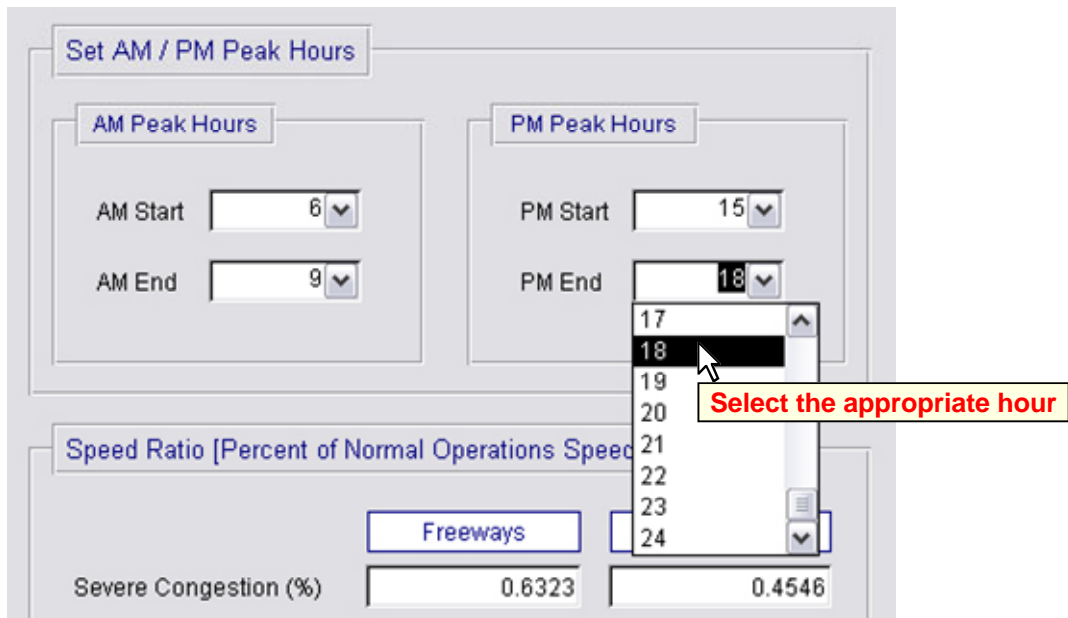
Set AM / PM Peak Hours

AM Peak Hours

AM Start 6

AM End 9

PM Peak Hours

PM Start 15

PM End 18

17
18
19
20
21
22
23
24

Select the appropriate hour

Speed Ratio [Percent of Normal Operations Speed

Freeways

Severe Congestion (%) 0.6323 0.4546